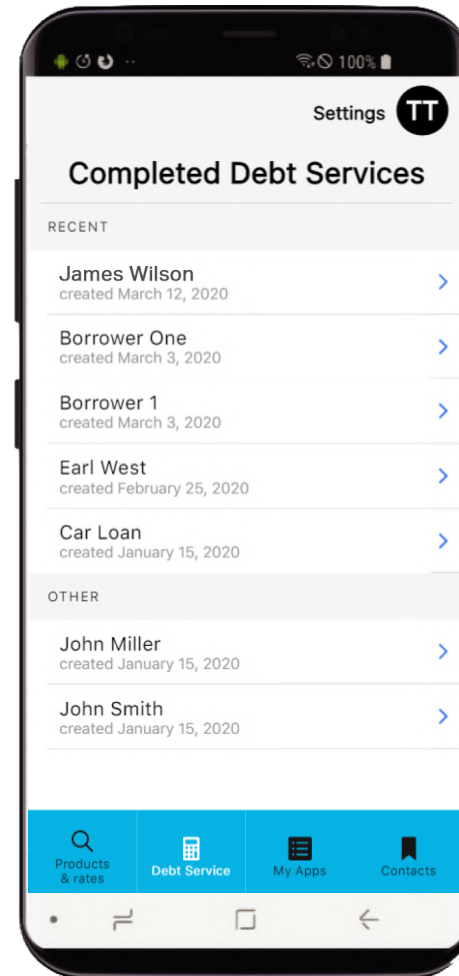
100%

Settings TT

Completed Debt Services

RECENT

James Wilson
created March 12, 2020

Borrower One
created March 3, 2020

Borrower 1
created March 3, 2020

Earl West
created February 25, 2020

Car Loan
created January 15, 2020

OTHER

John Miller
created January 15, 2020

John Smith
created January 15, 2020

Products & rates
Debt Service
My Apps
Contacts